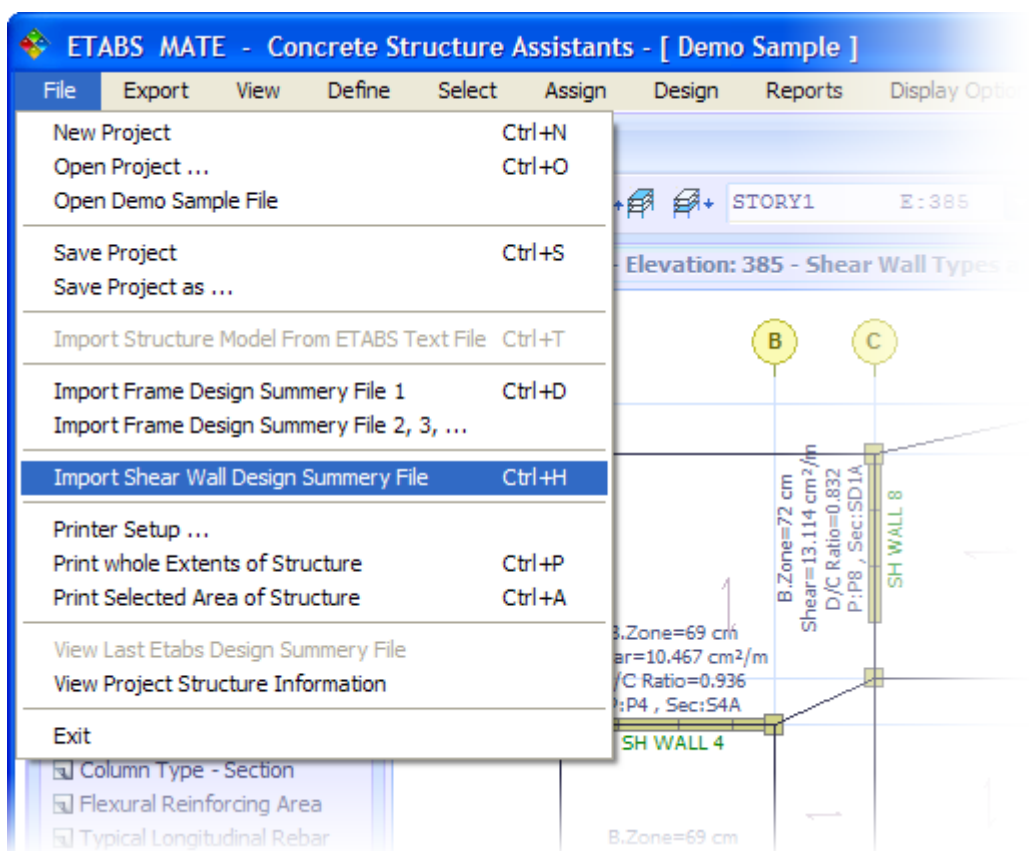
ETABS MATE - Concrete Structure Assistants - [ Demo Sample ]

File Export View Define Select Assign Design Reports Display Optio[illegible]

New Project Ctrl+N
Open Project ... Ctrl+O
Open Demo Sample File

Save Project Ctrl+S
Save Project as ...

Import Structure Model From ETABS Text File Ctrl+T

Import Frame Design Summery File 1 Ctrl+D
Import Frame Design Summery File 2, 3, ...

Import Shear Wall Design Summery File Ctrl+H

Printer Setup ...
Print whole Extents of Structure Ctrl+P
Print Selected Area of Structure Ctrl+A

View Last Etabs Design Summery File
View Project Structure Information

Exit

Column Type - Section
Flexural Reinforcing Area
Typical Longitudinal Rebar

STORY1 E:385

- Elevation: 385 - Shear Wall Types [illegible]

B

C

B.Zone=72 cm
Shear=13.114 cm²/m
D/C Ratio=0.832
P:P8 , Sec:SD1A

SH WALL 8

B.Zone=69 cm
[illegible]ar=10.467 cm²/m
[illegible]/C Ratio=0.936
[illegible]:P4 , Sec:S4A

SH WALL 4

B.Zone=69 cm